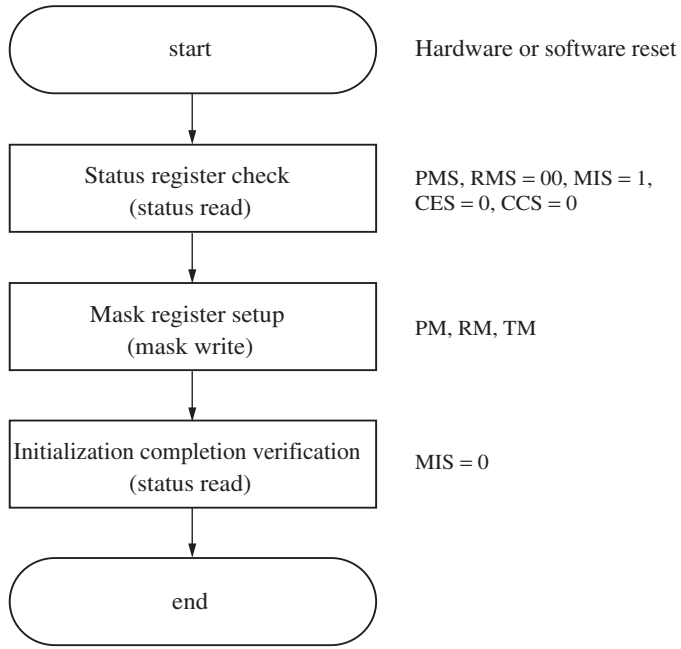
start

Hardware or software reset

Status register check (status read)

PMS, RMS = 00, MIS = 1, CES = 0, CCS = 0

Mask register setup (mask write)

PM, RM, TM

Initialization completion verification (status read)

MIS = 0

end